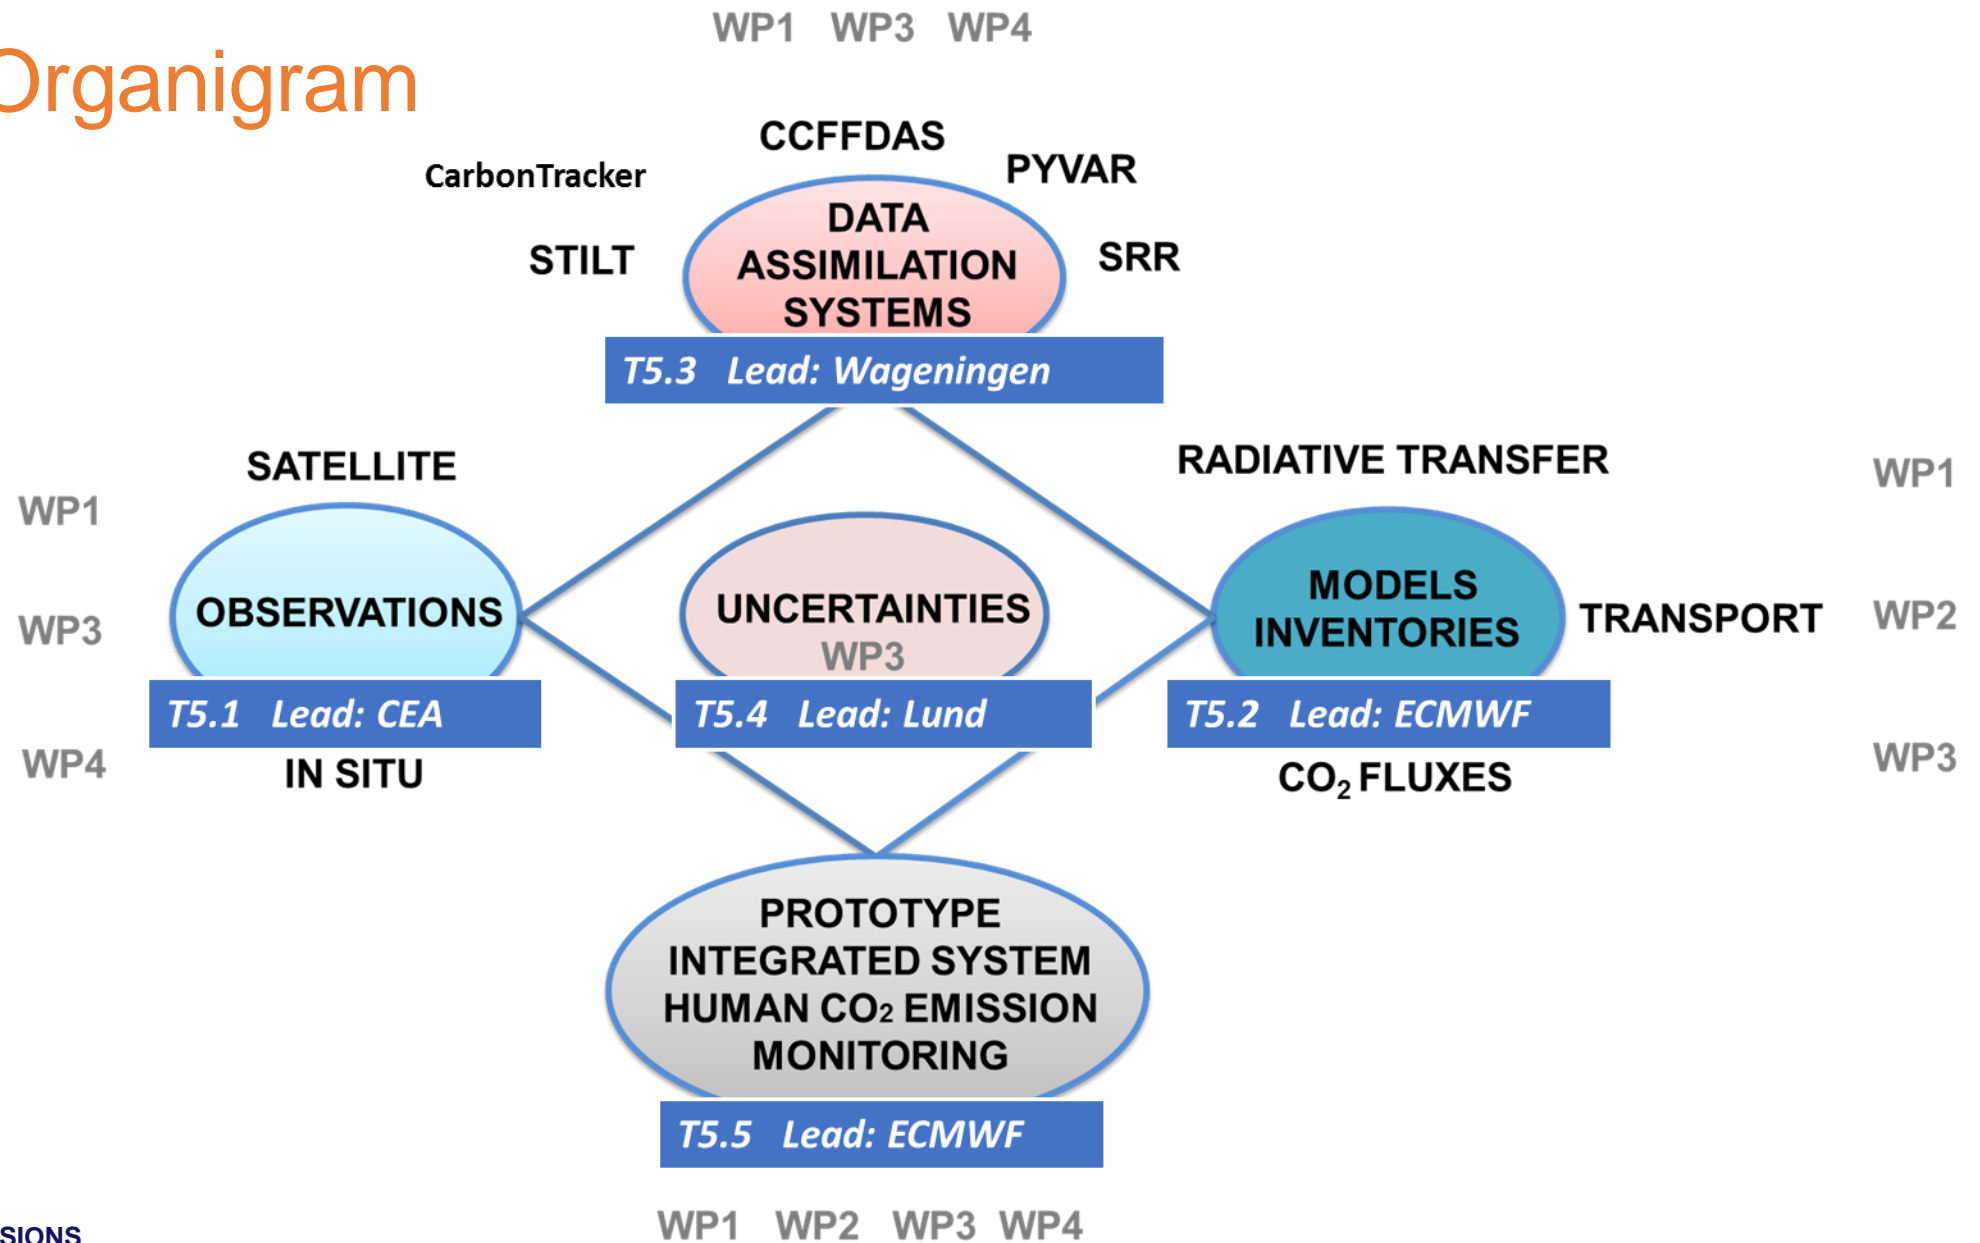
Organigram

WP1 WP3 WP4

CCFFDAS
CarbonTracker
PYVAR
STILT
DATA ASSIMILATION SYSTEMS
SRR
T5.3 Lead: Wageningen

SATELLITE
RADIATIVE TRANSFER
WP1
WP1
OBSERVATIONS
WP3
UNCERTAINTIES
WP3
MODELS INVENTORIES
TRANSPORT
WP2
T5.1 Lead: CEA
T5.4 Lead: Lund
T5.2 Lead: ECMWF
WP4
IN SITU
$CO_2$ FLUXES
WP3

PROTOTYPE INTEGRATED SYSTEM HUMAN $CO_2$ EMISSION MONITORING
T5.5 Lead: ECMWF

WP1 WP2 WP3 WP4

SIONS